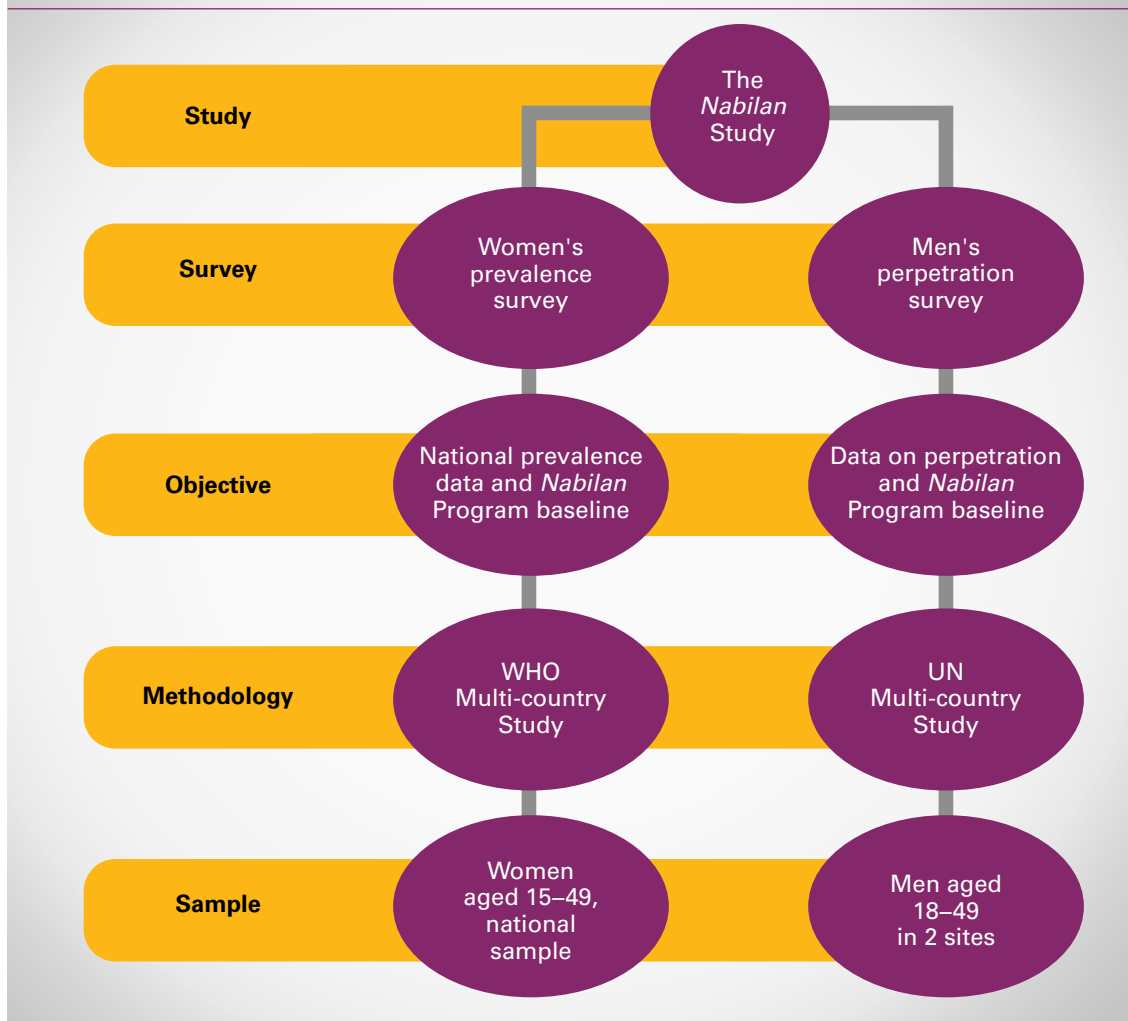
Study

The Nabilan Study

Survey

Women's prevalence survey

Men's perpetration survey

Objective

National prevalence data and Nabilan Program baseline

Data on perpetration and Nabilan Program baseline

Methodology

WHO Multi-country Study

UN Multi-country Study

Sample

Women aged 15–49, national sample

Men aged 18–49 in 2 sites